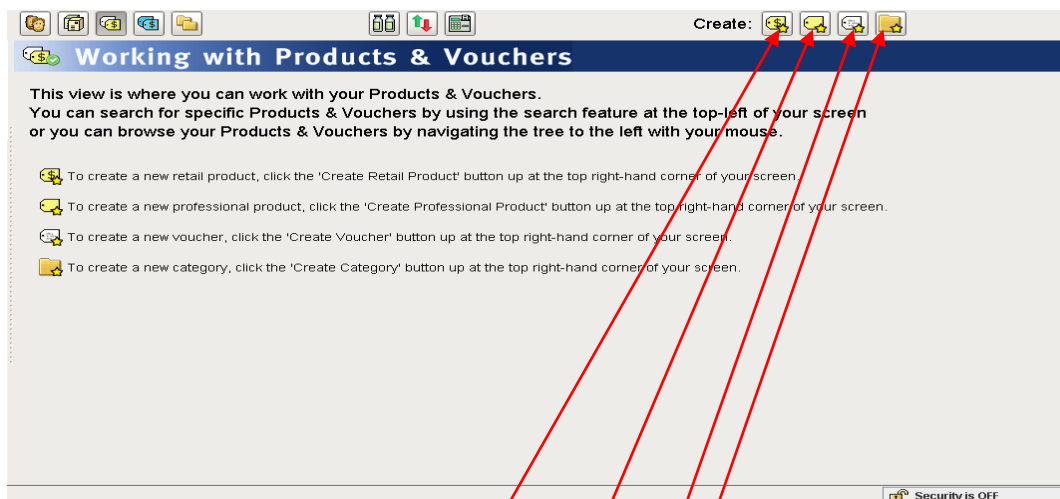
Create:

Working with Products & Vouchers

This view is where you can work with your Products & Vouchers.
You can search for specific Products & Vouchers by using the search feature at the top-left of your screen or you can browse your Products & Vouchers by navigating the tree to the left with your mouse.

To create a new retail product, click the 'Create Retail Product' button up at the top right-hand corner of your screen.

To create a new professional product, click the 'Create Professional Product' button up at the top right-hand corner of your screen.

To create a new voucher, click the 'Create Voucher' button up at the top right-hand corner of your screen.

To create a new category, click the 'Create Category' button up at the top right-hand corner of your screen.

Security is OFF